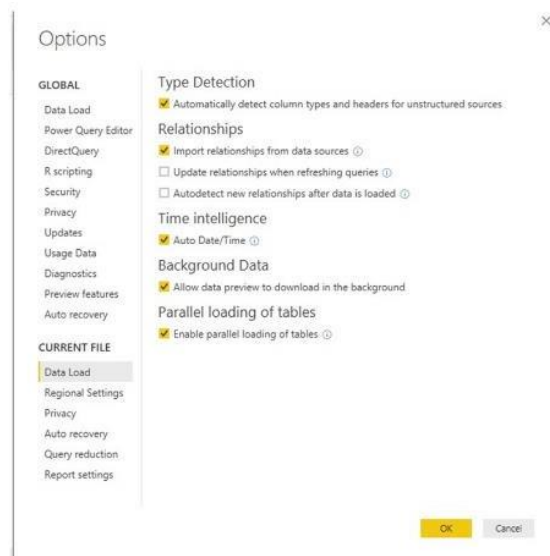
Options

×

GLOBAL
Data Load
Power Query Editor
DirectQuery
R scripting
Security
Privacy
Updates
Usage Data
Diagnostics
Preview features
Auto recovery

CURRENT FILE
Data Load
Regional Settings
Privacy
Auto recovery
Query reduction
Report settings

Type Detection
Automatically detect column types and headers for unstructured sources

Relationships
Import relationships from data sources ⓘ
Update relationships when refreshing queries ⓘ
Autodetect new relationships after data is loaded ⓘ

Time intelligence
Auto Date/Time ⓘ

Background Data
Allow data preview to download in the background

Parallel loading of tables
Enable parallel loading of tables ⓘ

OK Cancel